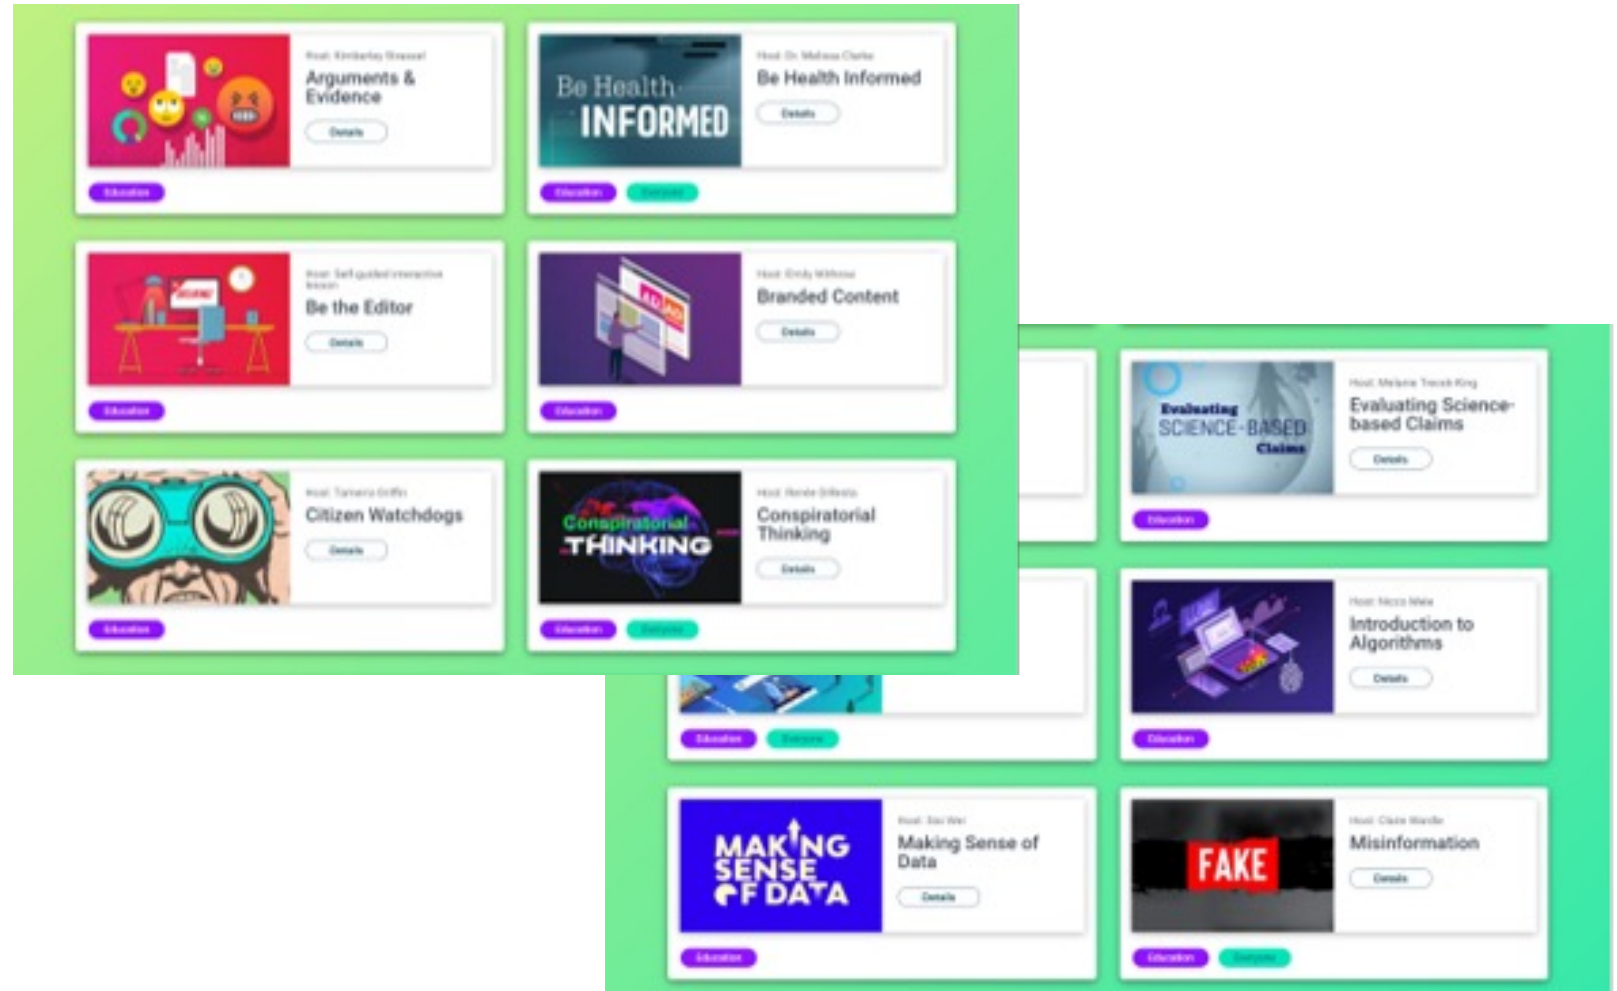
Host: Kimberley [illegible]
Arguments & Evidence
Details
Education

Be Health INFORMED
Host: Dr. Melissa Clarke
Be Health Informed
Details
Education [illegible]

Host: Self-guided interactive lesson
Be the Editor
Details
Education

Host: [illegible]
Branded Content
Details
Education

Host: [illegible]
Citizen Watchdogs
Details
Education

Conspiratorial THINKING
Host: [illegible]
Conspiratorial Thinking
Details
Education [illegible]

Evaluating SCIENCE-BASED Claims
Host: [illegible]
Evaluating Science-based Claims
Details
Education

Host: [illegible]
Introduction to Algorithms
Details
Education

Education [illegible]

MAKING SENSE OF DATA
Host: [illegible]
Making Sense of Data
Details
Education

FAKE
Host: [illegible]
Misinformation
Details
Education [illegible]